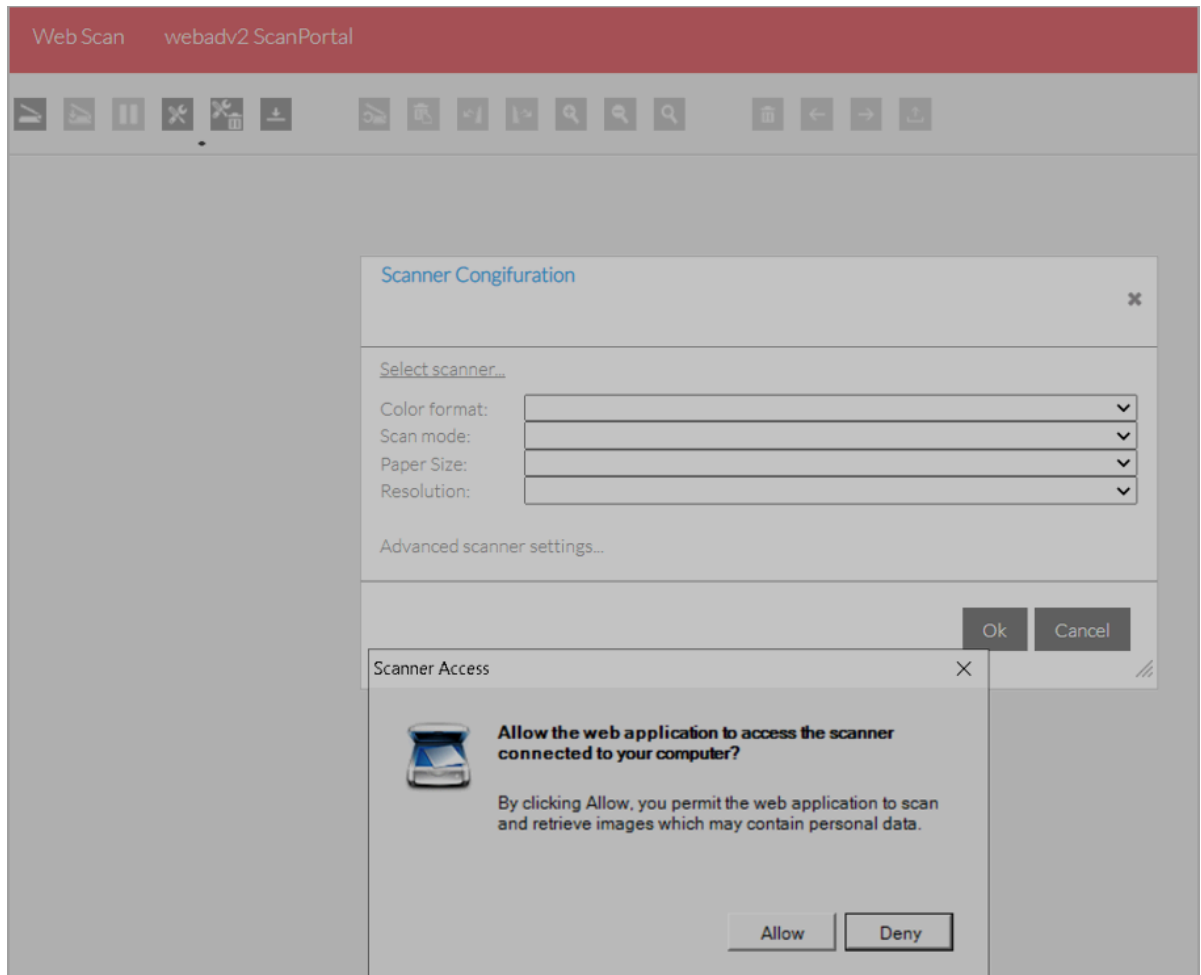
Web Scan webadv2 ScanPortal

Scanner Congifuration

×

Select scanner...

Color format:
Scan mode:
Paper Size:
Resolution:

Advanced scanner settings...

Ok Cancel

Scanner Access ×

**Allow the web application to access the scanner connected to your computer?**

By clicking Allow, you permit the web application to scan and retrieve images which may contain personal data.

Allow Deny